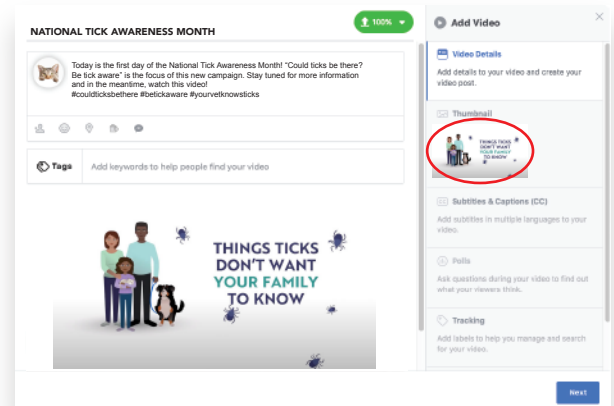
NATIONAL TICK AWARENESS MONTH

100%

Today is the first day of the National Tick Awareness Month! "Could ticks be there? Be tick aware" is the focus of this new campaign. Stay tuned for more information and in the meantime, watch this video!
#couldticksbethere #betickaware #yourvetknowsticks

Tags

Add keywords to help people find your video

THINGS TICKS DON'T WANT YOUR FAMILY TO KNOW

Add Video

Video Details

Add details to your video and create your video post.

Thumbnail

THINGS TICKS DON'T WANT YOUR FAMILY TO KNOW

Subtitles & Captions (CC)

Add subtitles in multiple languages to your video.

Polls

Ask questions during your video to find out what your viewers think.

Tracking

Add labels to help you manage and search for your video.

Next